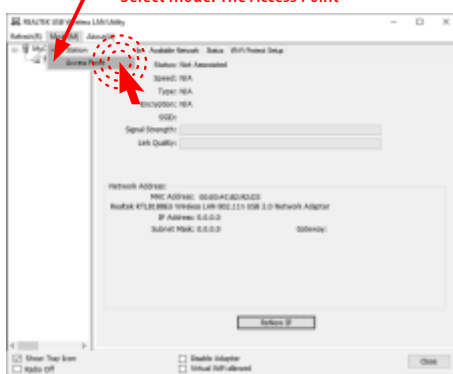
Select mode: The Access Point

REALTEK USB Wireless LAN Utility

Refresh(R) Mode(M) About(A)

MyC Station
Access Point

General Profile Available Network Status Wi-Fi Protect Setup

Status: Not Associated
Speed: N/A
Type: N/A
Encryption: N/A
SSID:
Signal Strength:
Link Quality:

Network Address:
MAC Address: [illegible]
Realtek RTL8188EU Wireless LAN 802.11n USB 2.0 Network Adapter
IP Address: 0.0.0.0
Subnet Mask: 0.0.0.0
Gateway:

ReNew IP

Show Tray Icon
Radio Off
Disable Adapter
Virtual WiFi allowed
Close